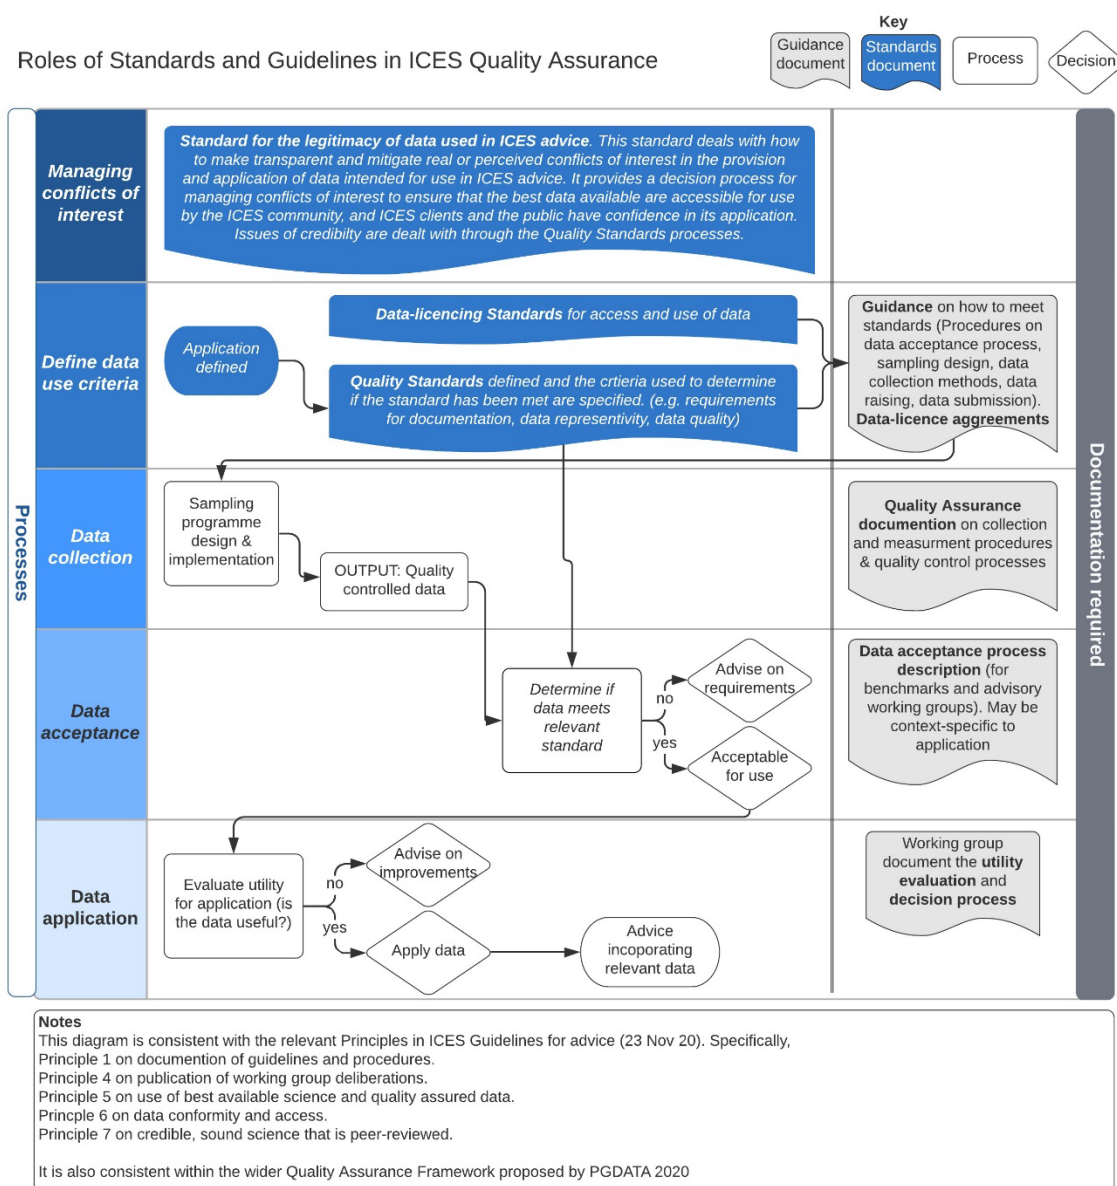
Roles of Standards and Guidelines in ICES Quality Assurance

Key
Guidance document
Standards document
Process
Decision

Processes

Managing conflicts of interest

Standard for the legitimacy of data used in ICES advice. This standard deals with how to make transparent and mitigate real or perceived conflicts of interest in the provision and application of data intended for use in ICES advice. It provides a decision process for managing conflicts of interest to ensure that the best data available are accessible for use by the ICES community, and ICES clients and the public have confidence in its application. Issues of credibilty are dealt with through the Quality Standards processes.

Define data use criteria

Application defined

Data-licencing Standards for access and use of data

Quality Standards defined and the crtieria used to determine if the standard has been met are specified. (e.g. requirements for documentation, data representivity, data quality)

Guidance on how to meet standards (Procedures on data acceptance process, sampling design, data collection methods, data raising, data submission). Data-licence aggreements

Data collection

Sampling programme design & implementation

OUTPUT: Quality controlled data

Quality Assurance documention on collection and measurment procedures & quality control processes

Data acceptance

Determine if data meets relevant standard

no

Advise on requirements

yes

Acceptable for use

Data acceptance process description (for benchmarks and advisory working groups). May be context-specific to application

Data application

Evaluate utility for application (is the data useful?)

no

Advise on improvements

yes

Apply data

Advice incoporating relevant data

Working group document the utility evaluation and decision process

Documentation required

Notes
This diagram is consistent with the relevant Principles in ICES Guidelines for advice (23 Nov 20). Specifically,
Principle 1 on documention of guidelines and procedures.
Principle 4 on publication of working group deliberations.
Principle 5 on use of best available science and quality assured data.
Princple 6 on data conformity and access.
Principle 7 on credible, sound science that is peer-reviewed.

It is also consistent within the wider Quality Assurance Framework proposed by PGDATA 2020